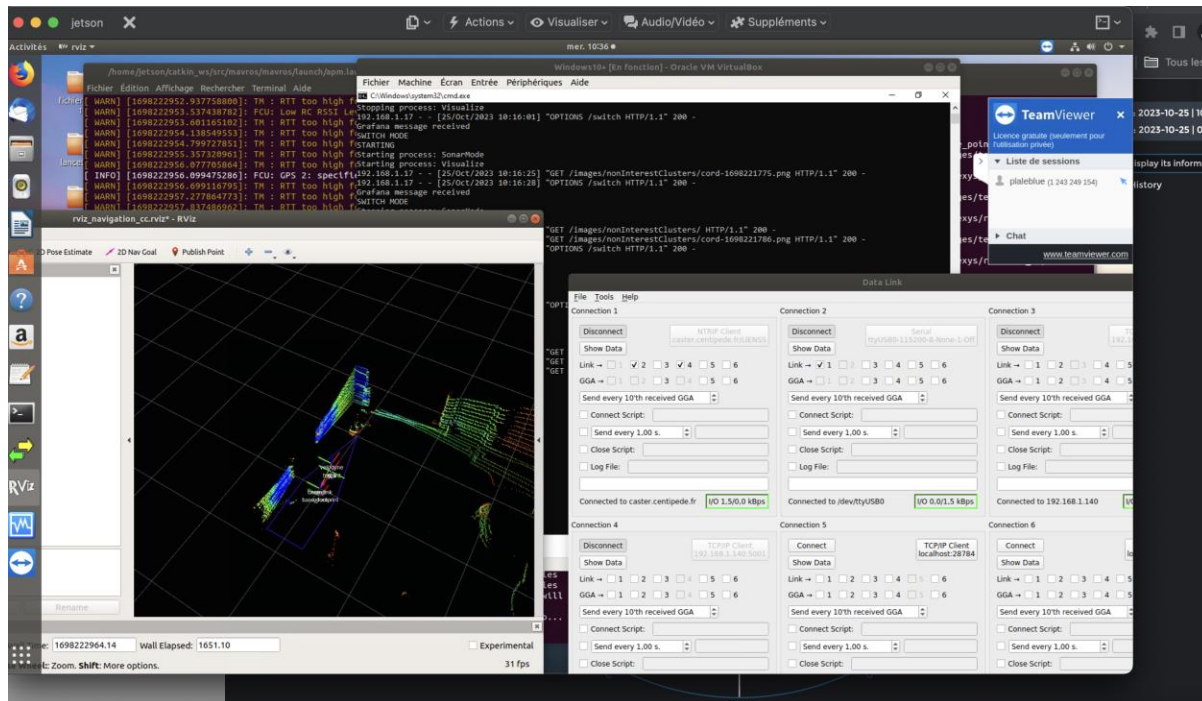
jetson ✕

Actions Visualiser Audio/Vidéo Suppléments

Activités rviz mer. 10:36

Tous les

/home/jetson/catkin_ws/src/mavros/mavros/launch/apm.la

Fichier Édition Affichage Rechercher Terminal Aide

[ WARN] [1698222952.937758800]: TM : RTT too high
[ WARN] [1698222953.537438782]: FCU: Low RC RSSI
[ WARN] [1698222953.601165102]: TM : RTT too high f
[ WARN] [1698222954.138549553]: TM : RTT too high f
[ WARN] [1698222954.799727851]: TM : RTT too high f
[ WARN] [1698222955.357320961]: TM : RTT too high f
[ WARN] [1698222956.077705864]: TM : RTT too high f
[ INFO] [1698222956.099475286]: FCU: GPS 2: specifi
[ WARN] [1698222956.699116795]: TM : RTT too high f
[ WARN] [1698222957.277864773]: TM : RTT too high f

Windows10+ [En fonction] - Oracle VM VirtualBox

Fichier Machine Écran Entrée Périphériques Aide

C:\Windows\system32\cmd.exe

Stopping process: Visualize
192.168.1.17 - - [25/Oct/2023 10:16:01] "OPTIONS /switch HTTP/1.1" 200 -
Grafana message received
SWITCH MODE
STARTING
Starting process: SonarMode
Starting process: Visualize
192.168.1.17 - - [25/Oct/2023 10:16:25] "GET /images/nonInterestClusters/cord-1698221775.png HTTP/1.1" 200 -
192.168.1.17 - - [25/Oct/2023 10:16:28] "OPTIONS /switch HTTP/1.1" 200 -
Grafana message received
SWITCH MODE

"GET /images/nonInterestClusters/ HTTP/1.1" 200 -
"GET /images/nonInterestClusters/cord-1698221786.png HTTP/1.1" 200 -
"OPTIONS /switch HTTP/1.1" 200 -

TeamViewer
Licence gratuite (seulement pour l'utilisation privée)
Liste de sessions
plaleblue (1 243 249 154)
Chat
www.teamviewer.com

2023-10-25 | 1
2023-10-25 | 0
isplay its inform
istory

rviz_navigation_cc.rviz* - RViz

2D Pose Estimate 2D Nav Goal Publish Point

Rename

1698222964.14 Wall Elapsed: 1651.10 Experimental
Zoom. Shift: More options. 31 fps

Data Link

File Tools Help

Connection 1
Disconnect NTRIP Client caster.centipede.fr:LIENSS
Show Data
Link → 1 2 3 4 5 6
GGA → 1 2 3 4 5 6
Send every 10'th received GGA
Connect Script:
Send every 1,00 s.
Close Script:
Log File:
Connected to caster.centipede.fr I/O 1,5/0,0 kBps

Connection 2
Disconnect Serial ttyUSB0-115200-8-None-1-Off
Show Data
Link → 1 2 3 4 5 6
GGA → 1 2 3 4 5 6
Send every 10'th received GGA
Connect Script:
Send every 1,00 s.
Close Script:
Log File:
Connected to /dev/ttyUSB0 I/O 0,0/1,5 kBps

Connection 3
Disconnect
Show Data
Link → 1 2 3 4 5
GGA → 1 2 3 4 5
Send every 10'th received GGA
Connect Script:
Send every 1,00 s.
Close Script:
Log File:
Connected to 192.168.1.140

Connection 4
Disconnect TCP/IP Client 192.168.1.140:5001
Show Data
Link → 1 2 3 4 5 6
GGA → 1 2 3 4 5 6
Send every 10'th received GGA
Connect Script:
Send every 1,00 s.
Close Script:

Connection 5
Connect TCP/IP Client localhost:28784
Show Data
Link → 1 2 3 4 5 6
GGA → 1 2 3 4 5 6
Send every 10'th received GGA
Connect Script:
Send every 1,00 s.
Close Script:

Connection 6
Connect
Show Data
Link → 1 2 3 4 5
GGA → 1 2 3 4 5
Send every 10'th received GGA
Connect Script:
Send every 1,00 s.
Close Script: